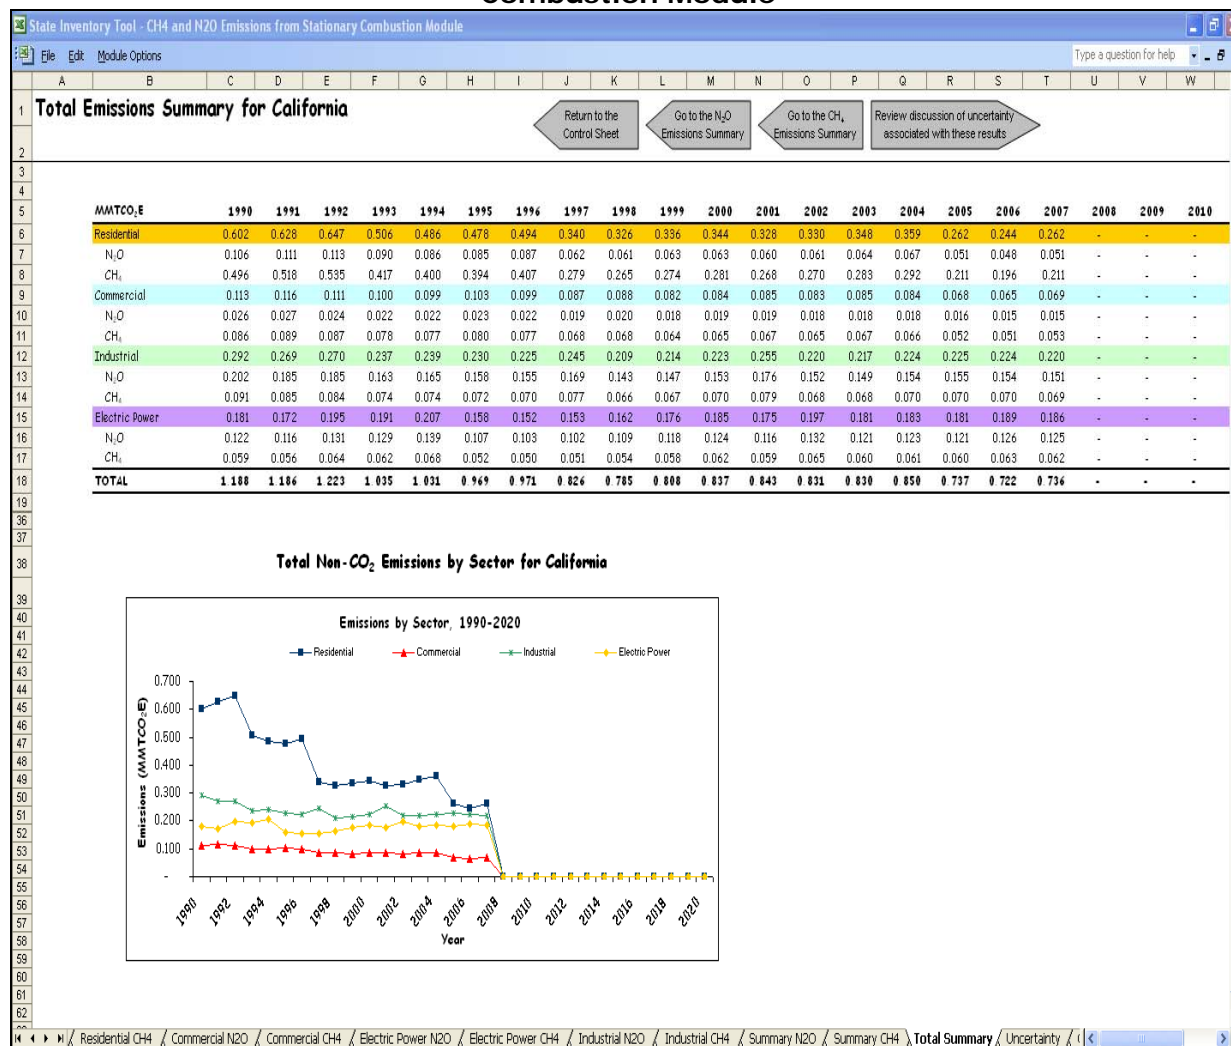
Combustion Module

State Inventory Tool - CH4 and N2O Emissions from Stationary Combustion Module

File Edit Module Options

Type a question for help

Total Emissions Summary for California

Return to the Control Sheet

Go to the $N_2O$ Emissions Summary

Go to the $CH_4$ Emissions Summary

Review discussion of uncertainty associated with these results

| $MMTCO_2E$ | 1990 | 1991 | 1992 | 1993 | 1994 | 1995 | 1996 | 1997 | 1998 | 1999 | 2000 | 2001 | 2002 | 2003 | 2004 | 2005 | 2006 | 2007 | 2008 | 2009 | 2010 |
|---|---|---|---|---|---|---|---|---|---|---|---|---|---|---|---|---|---|---|---|---|---|
| Residential | 0.602 | 0.628 | 0.647 | 0.506 | 0.486 | 0.478 | 0.494 | 0.340 | 0.326 | 0.336 | 0.344 | 0.328 | 0.330 | 0.348 | 0.359 | 0.262 | 0.244 | 0.262 | - | - | - |
| $N_2O$ | 0.106 | 0.111 | 0.113 | 0.090 | 0.086 | 0.085 | 0.087 | 0.062 | 0.061 | 0.063 | 0.063 | 0.060 | 0.061 | 0.064 | 0.067 | 0.051 | 0.048 | 0.051 | - | - | - |
| $CH_4$ | 0.496 | 0.518 | 0.535 | 0.417 | 0.400 | 0.394 | 0.407 | 0.279 | 0.265 | 0.274 | 0.281 | 0.268 | 0.270 | 0.283 | 0.292 | 0.211 | 0.196 | 0.211 | - | - | - |
| Commercial | 0.113 | 0.116 | 0.111 | 0.100 | 0.099 | 0.103 | 0.099 | 0.087 | 0.088 | 0.082 | 0.084 | 0.085 | 0.083 | 0.085 | 0.084 | 0.068 | 0.065 | 0.069 | - | - | - |
| $N_2O$ | 0.026 | 0.027 | 0.024 | 0.022 | 0.022 | 0.023 | 0.022 | 0.019 | 0.020 | 0.018 | 0.019 | 0.019 | 0.018 | 0.018 | 0.018 | 0.016 | 0.015 | 0.015 | - | - | - |
| $CH_4$ | 0.086 | 0.089 | 0.087 | 0.078 | 0.077 | 0.080 | 0.077 | 0.068 | 0.068 | 0.064 | 0.065 | 0.067 | 0.065 | 0.067 | 0.066 | 0.052 | 0.051 | 0.053 | - | - | - |
| Industrial | 0.292 | 0.269 | 0.270 | 0.237 | 0.239 | 0.230 | 0.225 | 0.245 | 0.209 | 0.214 | 0.223 | 0.255 | 0.220 | 0.217 | 0.224 | 0.225 | 0.224 | 0.220 | - | - | - |
| $N_2O$ | 0.202 | 0.185 | 0.185 | 0.163 | 0.165 | 0.158 | 0.155 | 0.169 | 0.143 | 0.147 | 0.153 | 0.176 | 0.152 | 0.149 | 0.154 | 0.155 | 0.154 | 0.151 | - | - | - |
| $CH_4$ | 0.091 | 0.085 | 0.084 | 0.074 | 0.074 | 0.072 | 0.070 | 0.077 | 0.066 | 0.067 | 0.070 | 0.079 | 0.068 | 0.068 | 0.070 | 0.070 | 0.070 | 0.069 | - | - | - |
| Electric Power | 0.181 | 0.172 | 0.195 | 0.191 | 0.207 | 0.158 | 0.152 | 0.153 | 0.162 | 0.176 | 0.185 | 0.175 | 0.197 | 0.181 | 0.183 | 0.181 | 0.189 | 0.186 | - | - | - |
| $N_2O$ | 0.122 | 0.116 | 0.131 | 0.129 | 0.139 | 0.107 | 0.103 | 0.102 | 0.109 | 0.118 | 0.124 | 0.116 | 0.132 | 0.121 | 0.123 | 0.121 | 0.126 | 0.125 | - | - | - |
| $CH_4$ | 0.059 | 0.056 | 0.064 | 0.062 | 0.068 | 0.052 | 0.050 | 0.051 | 0.054 | 0.058 | 0.062 | 0.059 | 0.065 | 0.060 | 0.061 | 0.060 | 0.063 | 0.062 | - | - | - |
| TOTAL | 1.188 | 1.186 | 1.223 | 1.035 | 1.031 | 0.969 | 0.971 | 0.826 | 0.785 | 0.808 | 0.837 | 0.843 | 0.831 | 0.830 | 0.850 | 0.737 | 0.722 | 0.736 | - | - | - |

Total Non-$CO_2$ Emissions by Sector for California

Emissions by Sector, 1990-2020

Residential Commercial Industrial Electric Power

0.700
0.600
0.500
0.400
0.300
0.200
0.100
-

Emissions ($MMTCO_2E$)

1990 1992 1994 1996 1998 2000 2002 2004 2006 2008 2010 2012 2014 2016 2018 2020

Year

Residential CH4 / Commercial N2O / Commercial CH4 / Electric Power N2O / Electric Power CH4 / Industrial N2O / Industrial CH4 / Summary N2O / Summary CH4 / Total Summary / Uncertainty